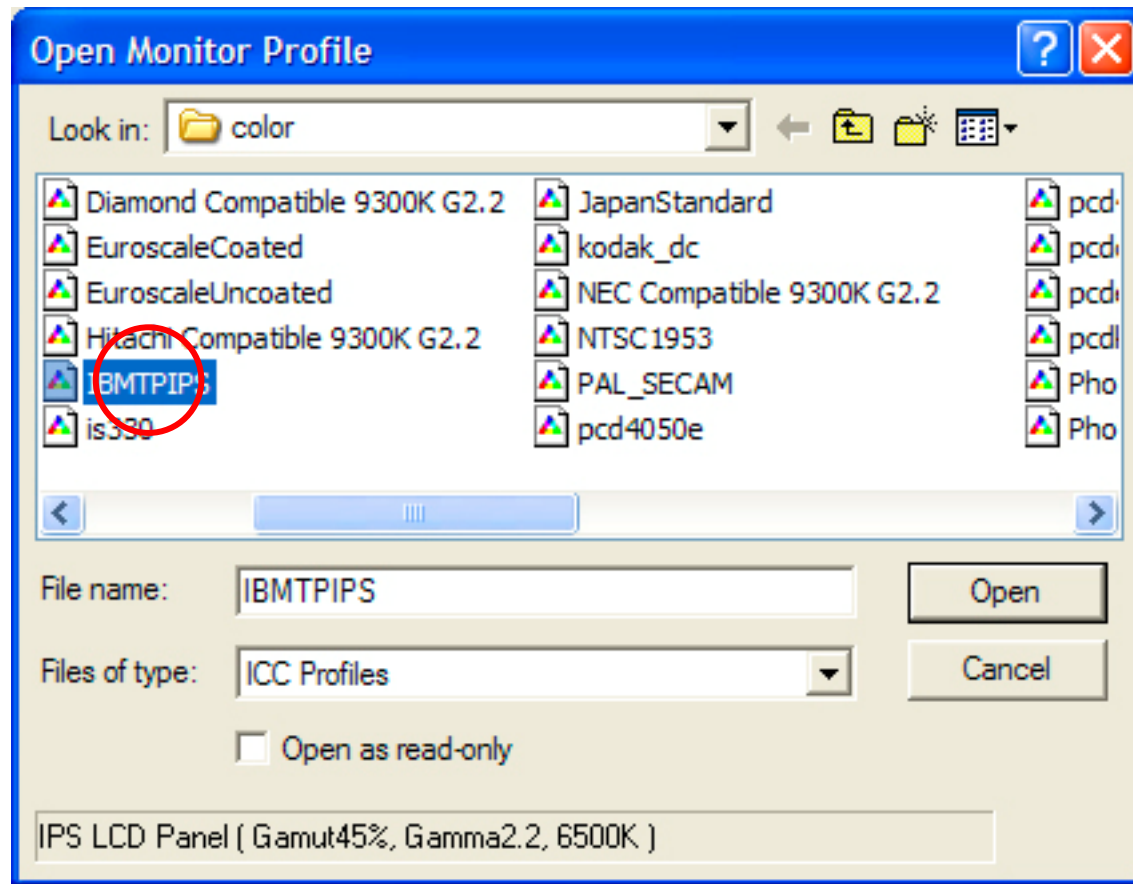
Open Monitor Profile

Look in: color

Diamond Compatible 9300K G2.2
EuroscaleCoated
EuroscaleUncoated
Hitachi Compatible 9300K G2.2
IBMTPIPS
is330

JapanStandard
kodak_dc
NEC Compatible 9300K G2.2
NTSC1953
PAL_SECAM
pcd4050e

pcd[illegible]
pcd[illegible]
pcd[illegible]
pcd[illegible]
Pho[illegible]
Pho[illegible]

File name: IBMTPIPS
Open
Files of type: ICC Profiles
Cancel
Open as read-only

IPS LCD Panel ( Gamut45%, Gamma2.2, 6500K )